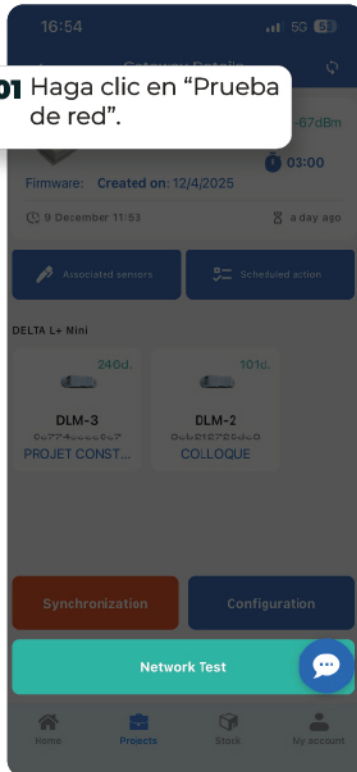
16:54

5G 63

Gateway Details

01 Haga clic en "Prueba de red".

-67dBm

03:00

Firmware: Created on: 12/4/2025

9 December 11:53

a day ago

Associated sensors

Scheduled action

DELTA L+ Mini

240d.

DLM-3

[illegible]

PROJET CONST...

101d.

DLM-2

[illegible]

COLLOQUE

Synchronization

Configuration

Network Test

Home

Projects

Stock

My account